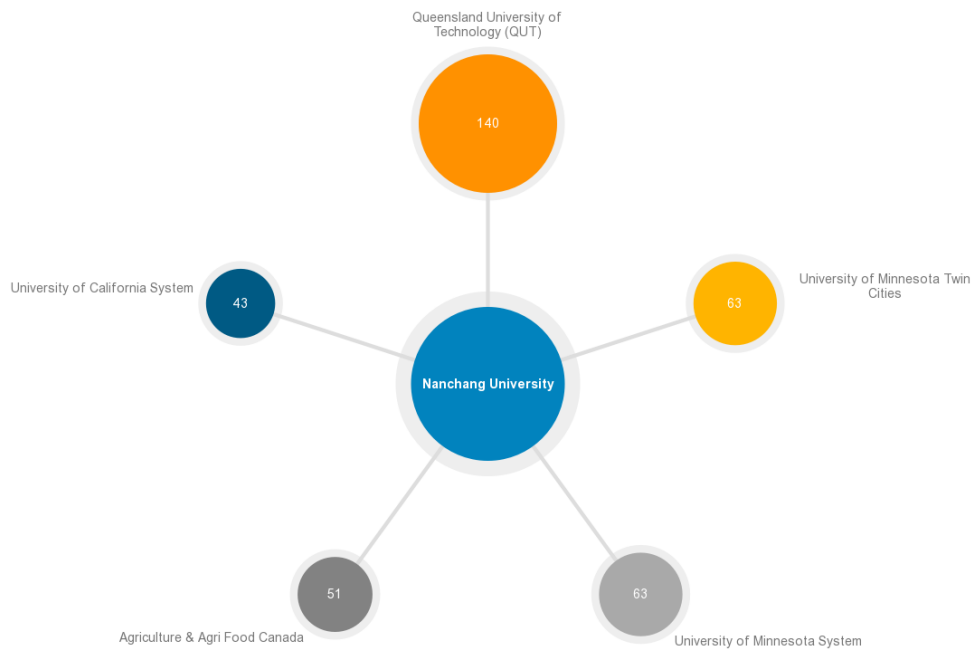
Queensland University of Technology (QUT)

140

University of California System

43

University of Minnesota Twin Cities

63

Nanchang University

51

Agriculture & Agri Food Canada

63

University of Minnesota System